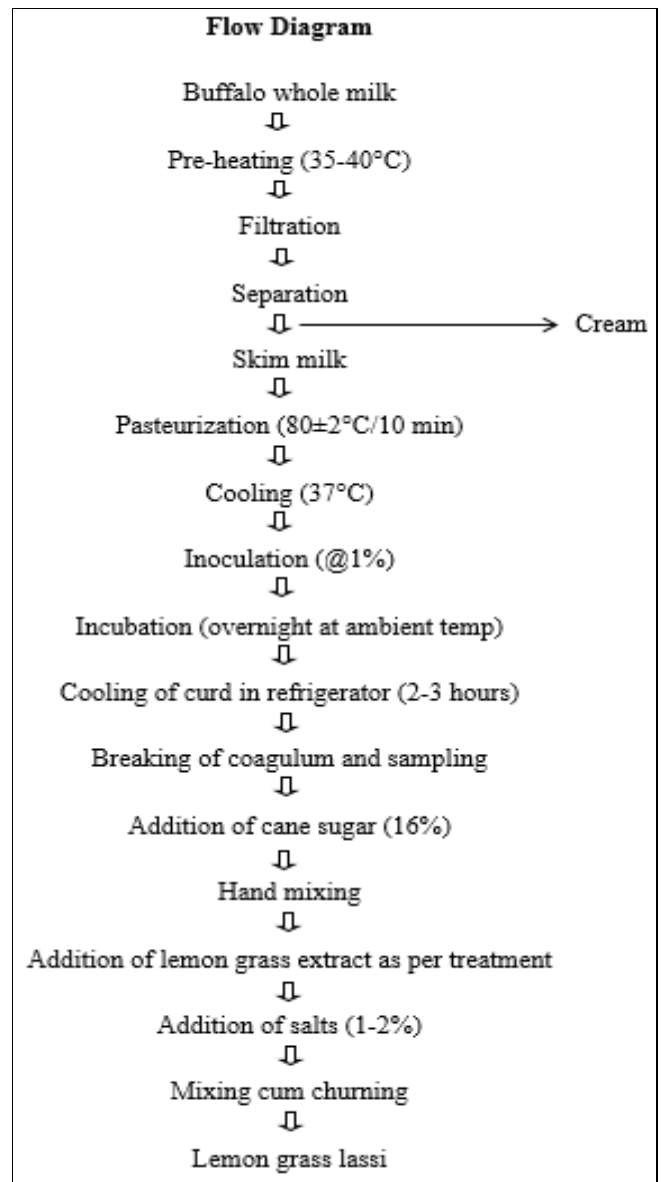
**Flow Diagram**

Buffalo whole milk
⇩
Pre-heating (35-40°C)
⇩
Filtration
⇩
Separation
⇩ ⟶ Cream
Skim milk
⇩
Pasteurization (80±2°C/10 min)
⇩
Cooling (37°C)
⇩
Inoculation (@1%)
⇩
Incubation (overnight at ambient temp)
⇩
Cooling of curd in refrigerator (2-3 hours)
⇩
Breaking of coagulum and sampling
⇩
Addition of cane sugar (16%)
⇩
Hand mixing
⇩
Addition of lemon grass extract as per treatment
⇩
Addition of salts (1-2%)
⇩
Mixing cum churning
⇩
Lemon grass lassi